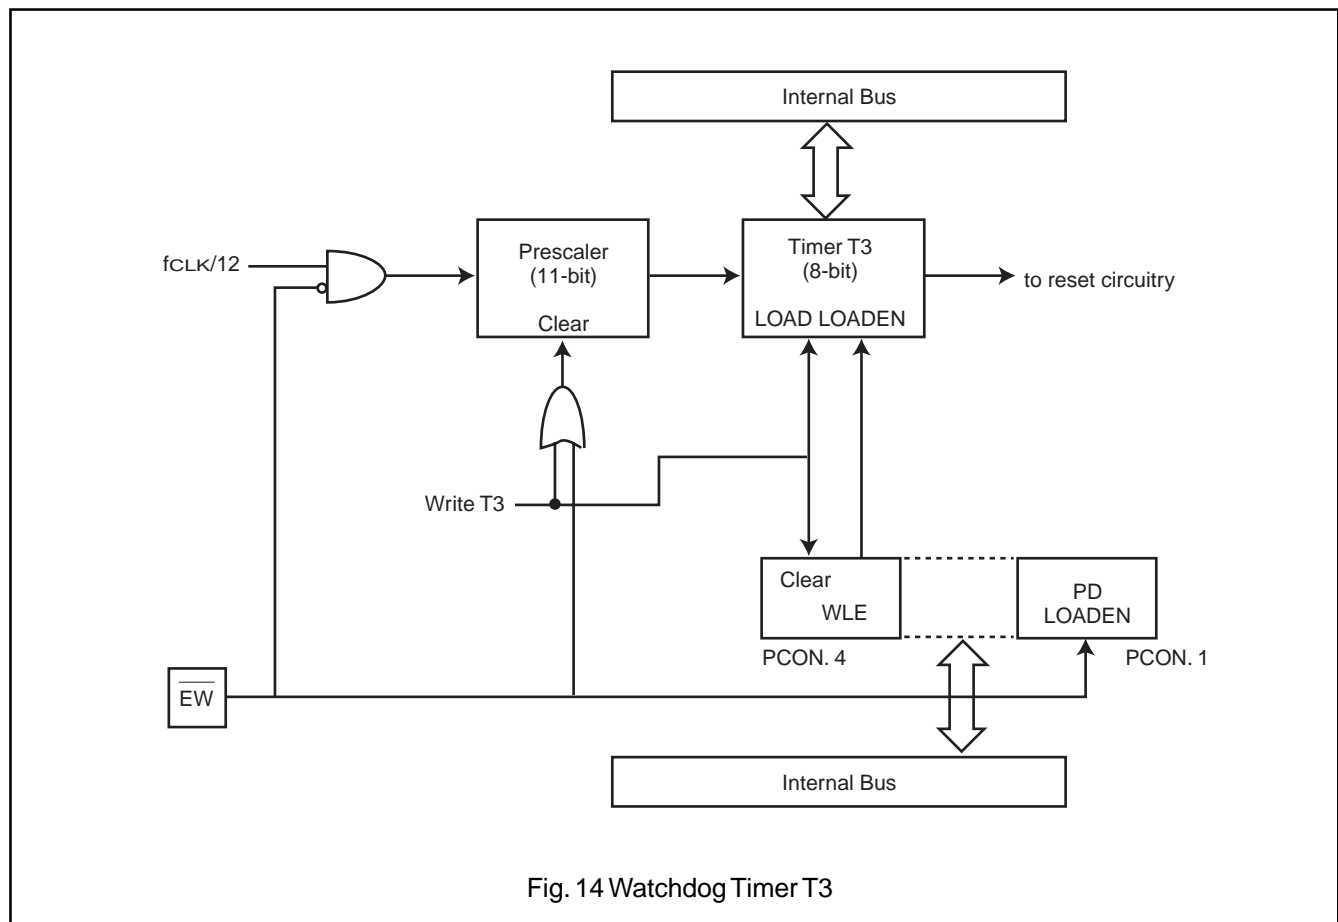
Internal Bus

fCLK/12

Prescaler (11-bit)

Clear

Timer T3 (8-bit)

LOAD LOADEN

to reset circuitry

Write T3

Clear

WLE

PD LOADEN

PCON. 4

PCON. 1

$\overline{EW}$

Internal Bus

Fig. 14 Watchdog Timer T3